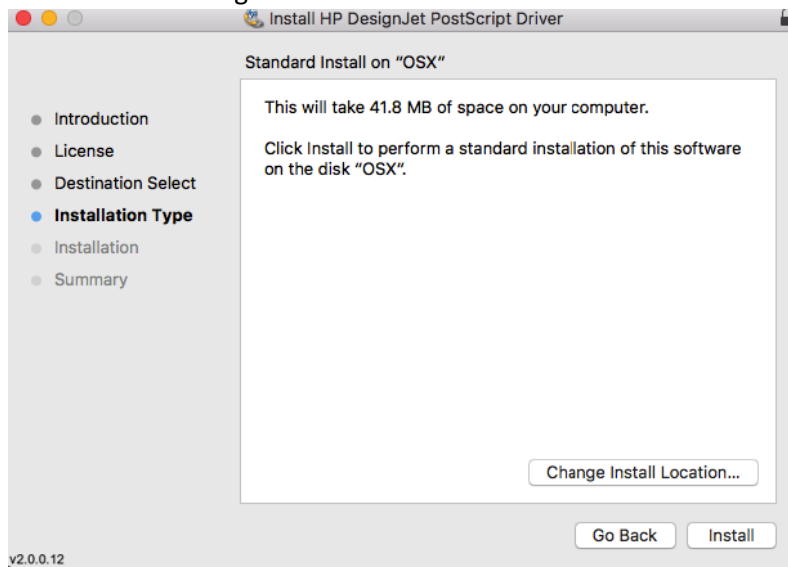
Install HP DesignJet PostScript Driver

Standard Install on "OSX"

Introduction
License
Destination Select
Installation Type
Installation
Summary

This will take 41.8 MB of space on your computer.

Click Install to perform a standard installation of this software on the disk "OSX".

Change Install Location...

Go Back
Install

v2.0.0.12